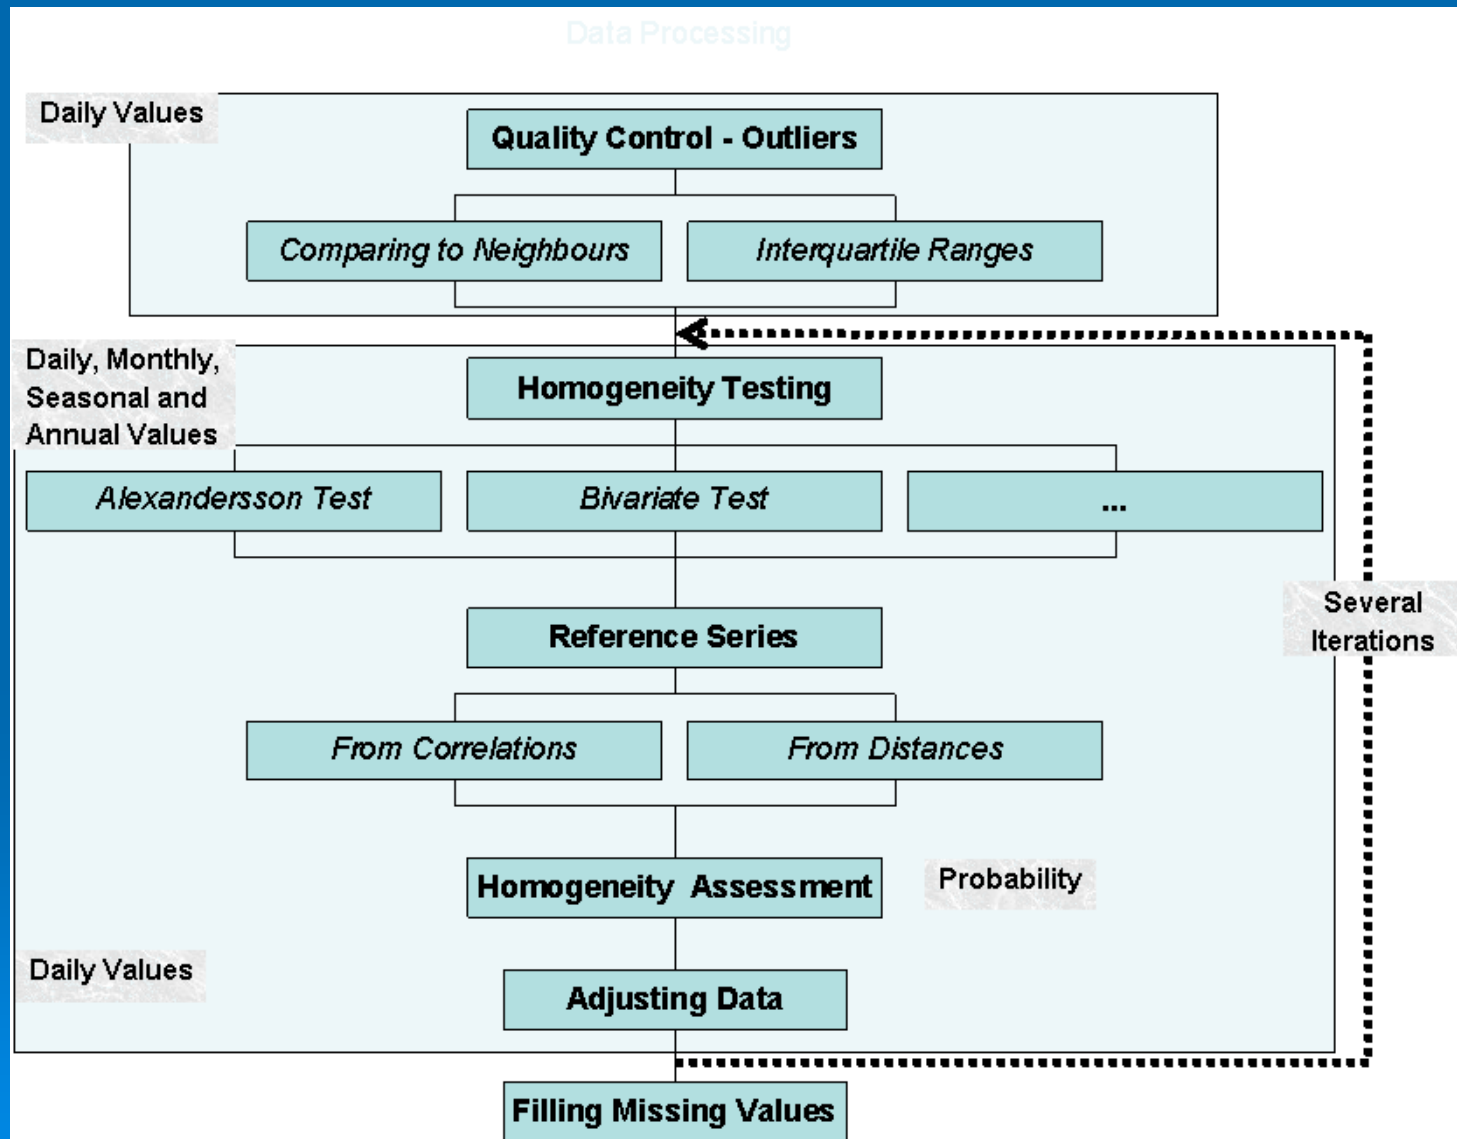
Data Processing

Daily Values

Quality Control - Outliers

Comparing to Neighbours

Interquartile Ranges

Daily, Monthly, Seasonal and Annual Values

Homogeneity Testing

Alexandersson Test

Bivariate Test

...

Several Iterations

Reference Series

From Correlations

From Distances

Homogeneity Assessment

Probability

Daily Values

Adjusting Data

Filling Missing Values